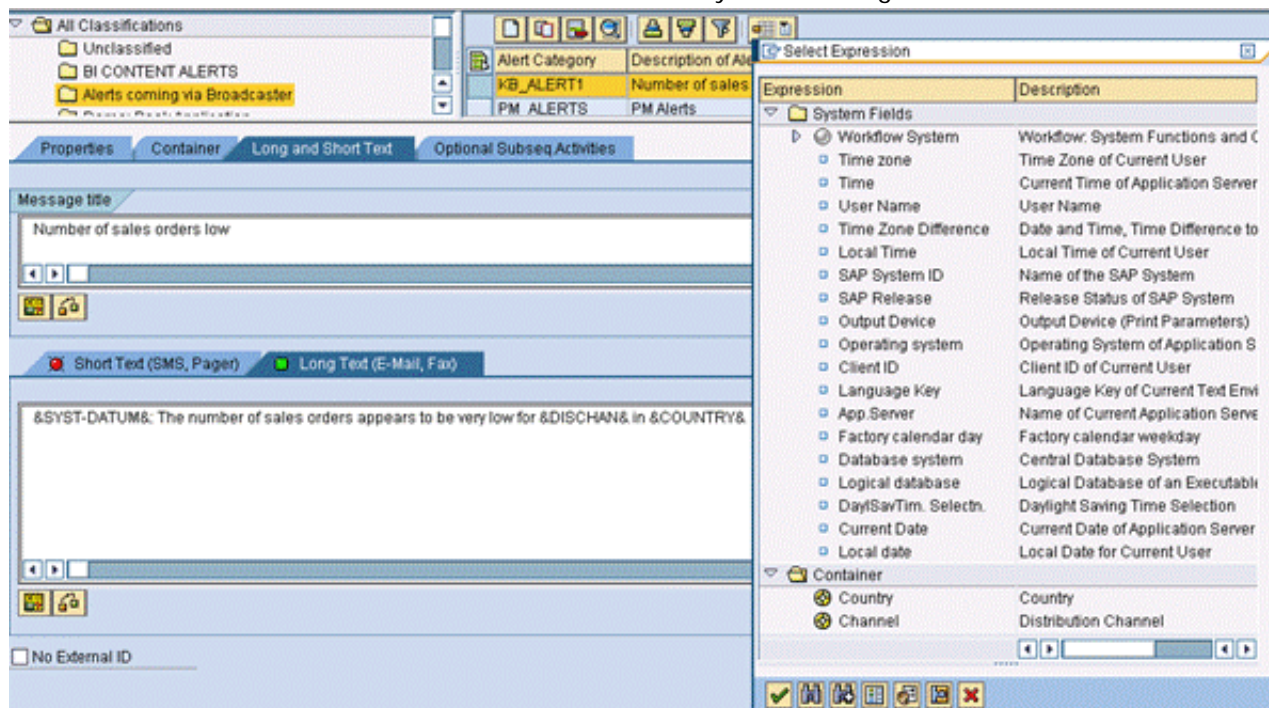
All Classifications
Unclassified
BI CONTENT ALERTS
Alerts coming via Broadcaster

| Alert Category | Description of Ale |
|---|---|
| KB_ALERT1 | Number of sales |
| PM_ALERTS | PM Alerts |

Properties
Container
Long and Short Text
Optional Subseq.Activities

Message title
Number of sales orders low

Short Text (SMS, Pager)
Long Text (E-Mail, Fax)

&SYST-DATUM&: The number of sales orders appears to be very low for &DISCHAN& in &COUNTRY&

No External ID

Select Expression

| Expression | Description |
|---|---|
| System Fields | |
| Workflow System | Workflow: System Functions and C |
| Time zone | Time Zone of Current User |
| Time | Current Time of Application Server |
| User Name | User Name |
| Time Zone Difference | Date and Time, Time Difference to |
| Local Time | Local Time of Current User |
| SAP System ID | Name of the SAP System |
| SAP Release | Release Status of SAP System |
| Output Device | Output Device (Print Parameters) |
| Operating system | Operating System of Application S |
| Client ID | Client ID of Current User |
| Language Key | Language Key of Current Text Envi |
| App.Server | Name of Current Application Serve |
| Factory calendar day | Factory calendar weekday |
| Database system | Central Database System |
| Logical database | Logical Database of an Executable |
| DaylSavTim. Selectn. | Daylight Saving Time Selection |
| Current Date | Current Date of Application Server |
| Local date | Local Date for Current User |
| Container | |
| Country | Country |
| Channel | Distribution Channel |